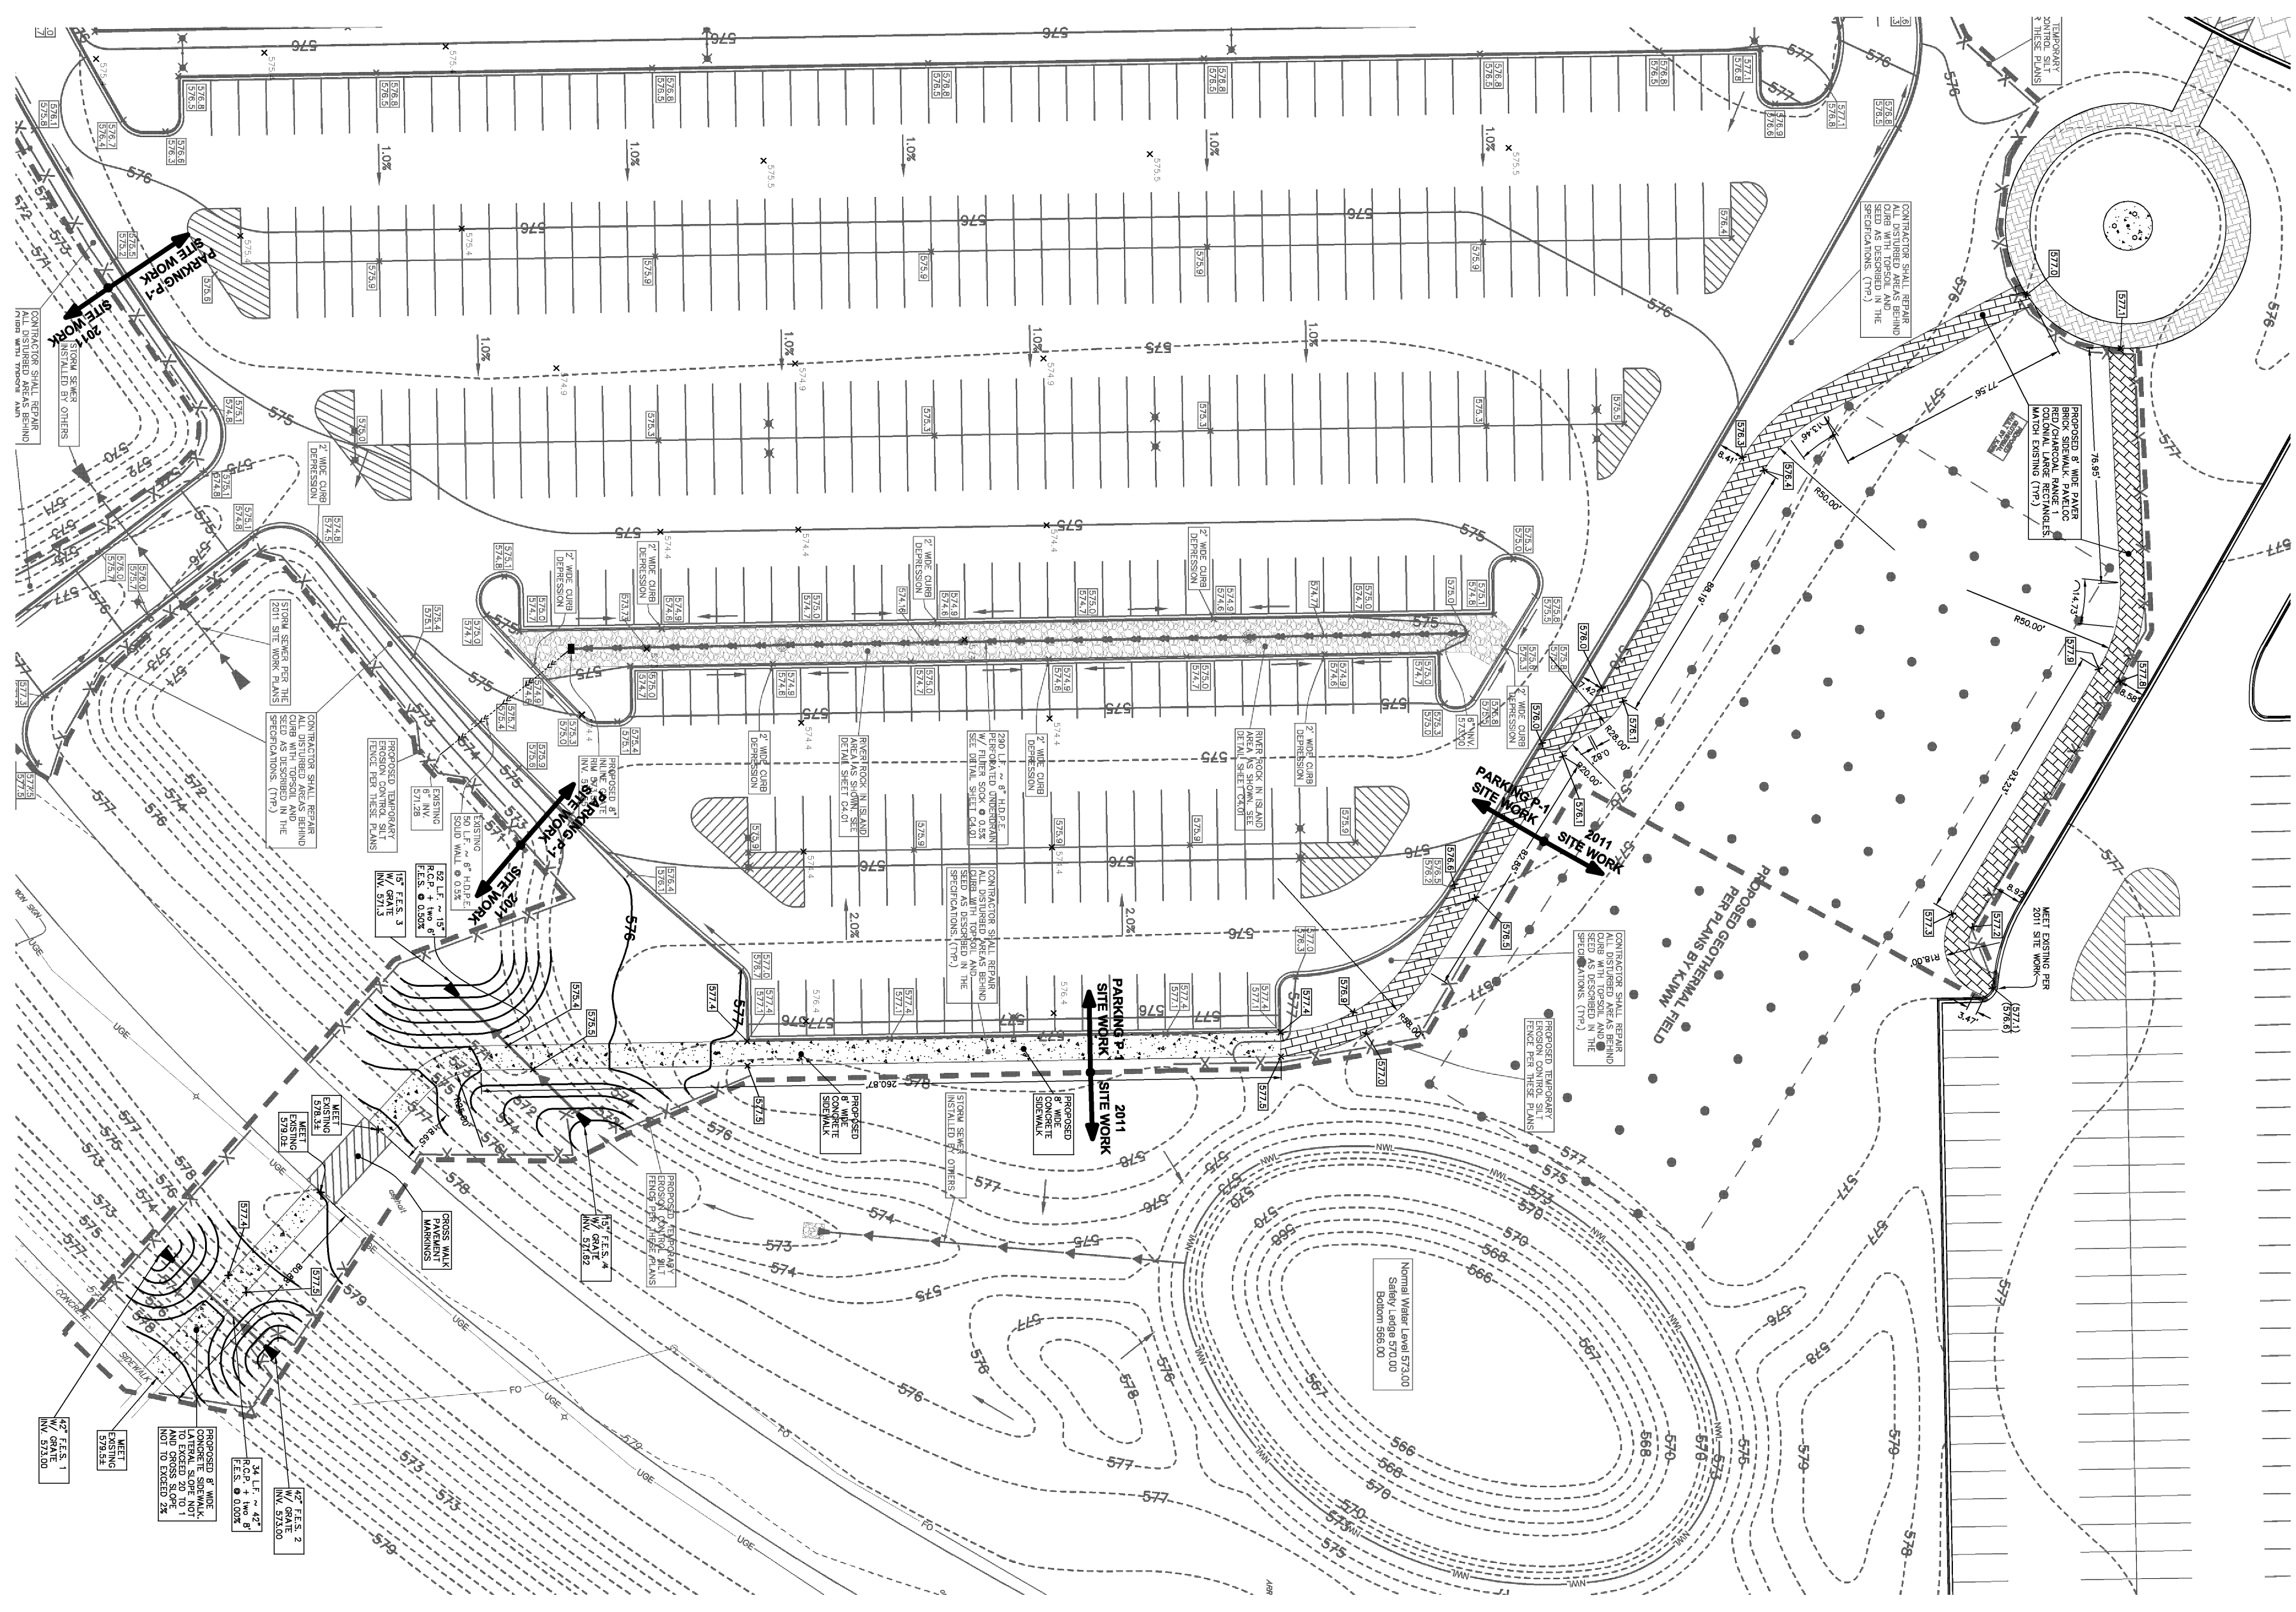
PARKING P-1 SITE WORK

2011 SITE WORK

CONTRACTOR SHALL REPAIR ALL DISTURBED AREAS BEHIND CURB WITH TOPSOIL AND SEED AS DESCRIBED IN THE SPECIFICATIONS. (TYP.)

STORM SEWER INSTALLED BY OTHERS

STORM SEWER PER THE 2011 SITE WORK PLANS

PROPOSED TEMPORARY EROSION CONTROL SILT FENCE PER THESE PLANS

2' WIDE CURB DEPRESSION

RIVER ROCK IN ISLAND AREAS AS SHOWN. SEE DETAIL SHEET C4.01

290 L.F. ~ 8" H.D.P.E. PERFORATED UNDERDRAIN W/ FILTER SOCK @ 0.5% SEE DETAIL SHEET C4.01

52 L.F. ~ 8" H.D.P.E. SOLID WALL @ 0.5%

EXISTING 8" INV. 571.28

15" F.E.S. 3 W/ GRATE INV. 571.3

15" R.C.P. + two 8" F.E.S. @ 0.50%

15" F.E.S. 4 W/ GRATE INV. 571.82

PROPOSED 8" WIDE CONCRETE SIDEWALK

MEET EXISTING 578.3±

MEET EXISTING 579.0±

CROSS WALK PAVEMENT MARKINGS

42" F.E.S. 1 W/ GRATE INV. 573.00

MEET EXISTING 579.5±

PROPOSED 8' WIDE CONCRETE SIDEWALK. LATERAL SLOPE NOT TO EXCEED 20 TO 1 AND CROSS SLOPE NOT TO EXCEED 2%

34 L.F. ~ 42" R.C.P. + two 8" F.E.S. @ 0.00%

42" F.E.S. 2 W/ GRATE INV. 573.00

Normal Water Level 573.00
Safety Ledge 570.00
Bottom 566.00

PROPOSED GEOTHERMAL FIELD PER PLANS BY KJWW

PROPOSED 8' WIDE PAVER BRICK SIDEWALK. PAVELOC REDCHARCOAL RANGE COLONIAL LARGE RECTANGLES. MATCH EXISTING (TYP.)

MEET EXISTING PER 2011 SITE WORK

TEMPORARY CONTROL SILT ± THESE PLANS

PROPOSED 8" INV. 574.0

1.0% 2.0% 576 575 577 574 573 572 578 579 570 568 566 567

R50.00' R28.00' R20.00' R18.00' 77.56' 76.95' 88.19' 93.23' 82.85' 260.87'

UGE FO NWL CONCRETE SIDEWALK